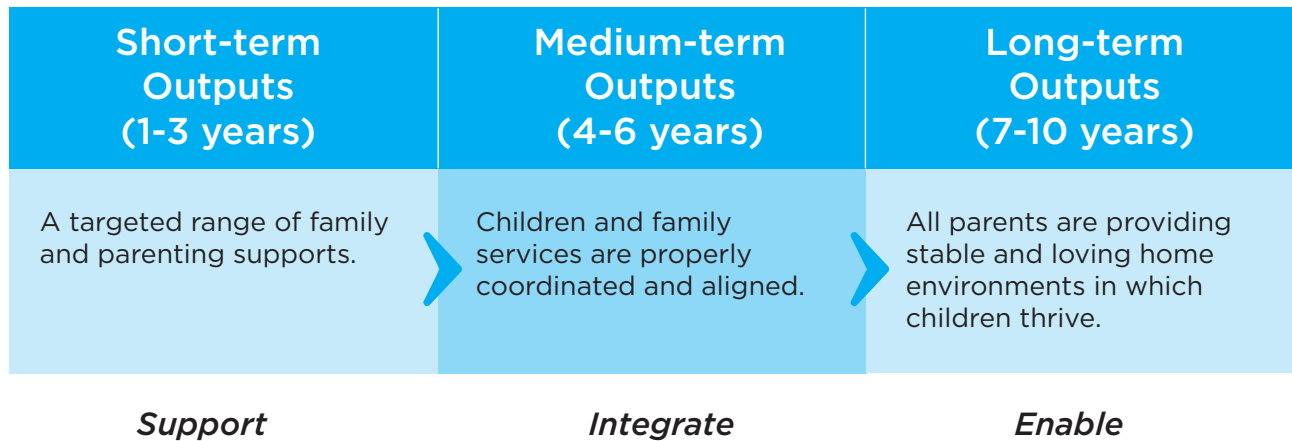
| Short-term Outputs (1-3 years) | Medium-term Outputs (4-6 years) | Long-term Outputs (7-10 years) |
|---|---|---|
| A targeted range of family and parenting supports. | Children and family services are properly coordinated and aligned. | All parents are providing stable and loving home environments in which children thrive. |

*Support* *Integrate* *Enable*